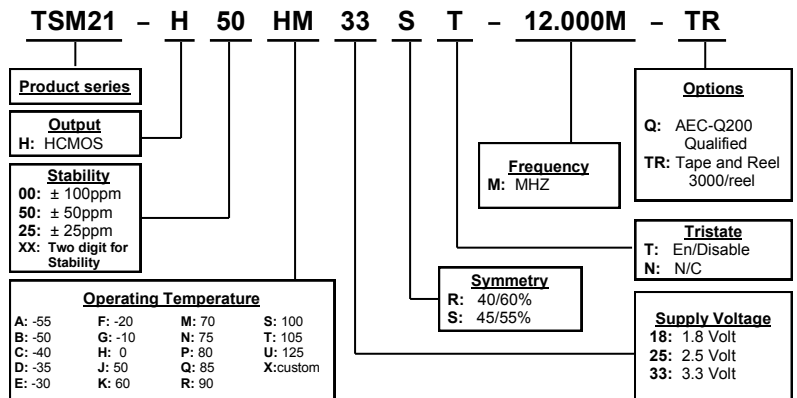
TSM21 – H 50 HM 33 S T – 12.000M – TR

Product series

Output
H: HCMOS

Stability
00: ± 100ppm
50: ± 50ppm
25: ± 25ppm
XX: Two digit for Stability

Operating Temperature

| | | | |
|---|---|---|---|
| A: -55 | F: -20 | M: 70 | S: 100 |
| B: -50 | G: -10 | N: 75 | T: 105 |
| C: -40 | H: 0 | P: 80 | U: 125 |
| D: -35 | J: 50 | Q: 85 | X:custom |
| E: -30 | K: 60 | R: 90 | |

Frequency
M: MHZ

Options
Q: AEC-Q200 Qualified
TR: Tape and Reel 3000/reel

Tristate
T: En/Disable
N: N/C

Symmetry
R: 40/60%
S: 45/55%

Supply Voltage
18: 1.8 Volt
25: 2.5 Volt
33: 3.3 Volt